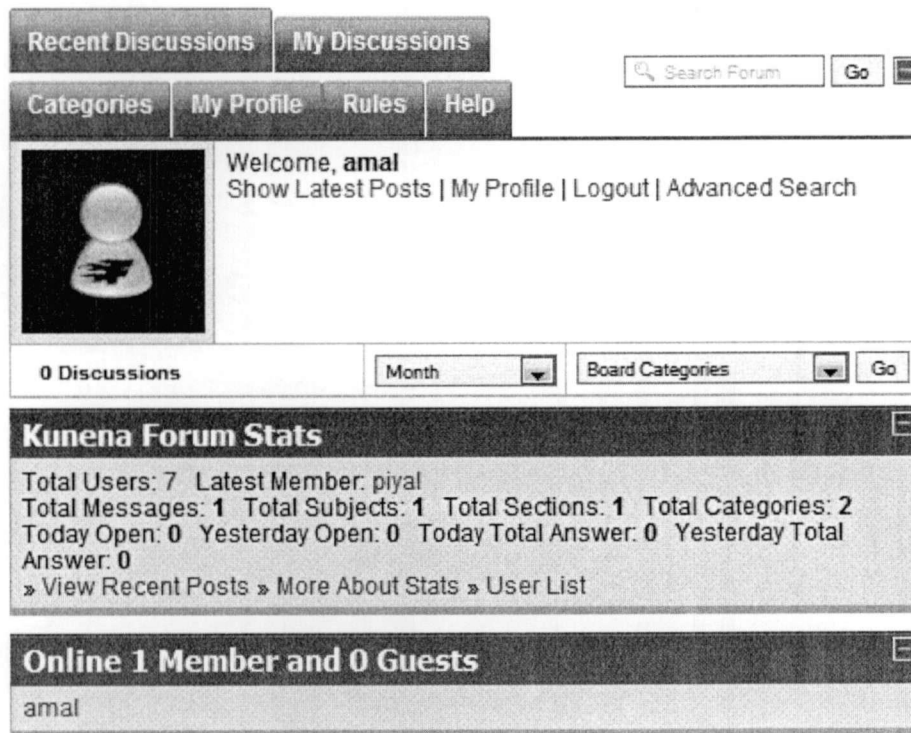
Recent Discussions My Discussions

Search Forum Go

Categories My Profile Rules Help

Welcome, amal
Show Latest Posts | My Profile | Logout | Advanced Search

0 Discussions Month Board Categories Go

Kunena Forum Stats

Total Users: 7 Latest Member: piyal
Total Messages: 1 Total Subjects: 1 Total Sections: 1 Total Categories: 2
Today Open: 0 Yesterday Open: 0 Today Total Answer: 0 Yesterday Total Answer: 0
» View Recent Posts » More About Stats » User List

Online 1 Member and 0 Guests

amal